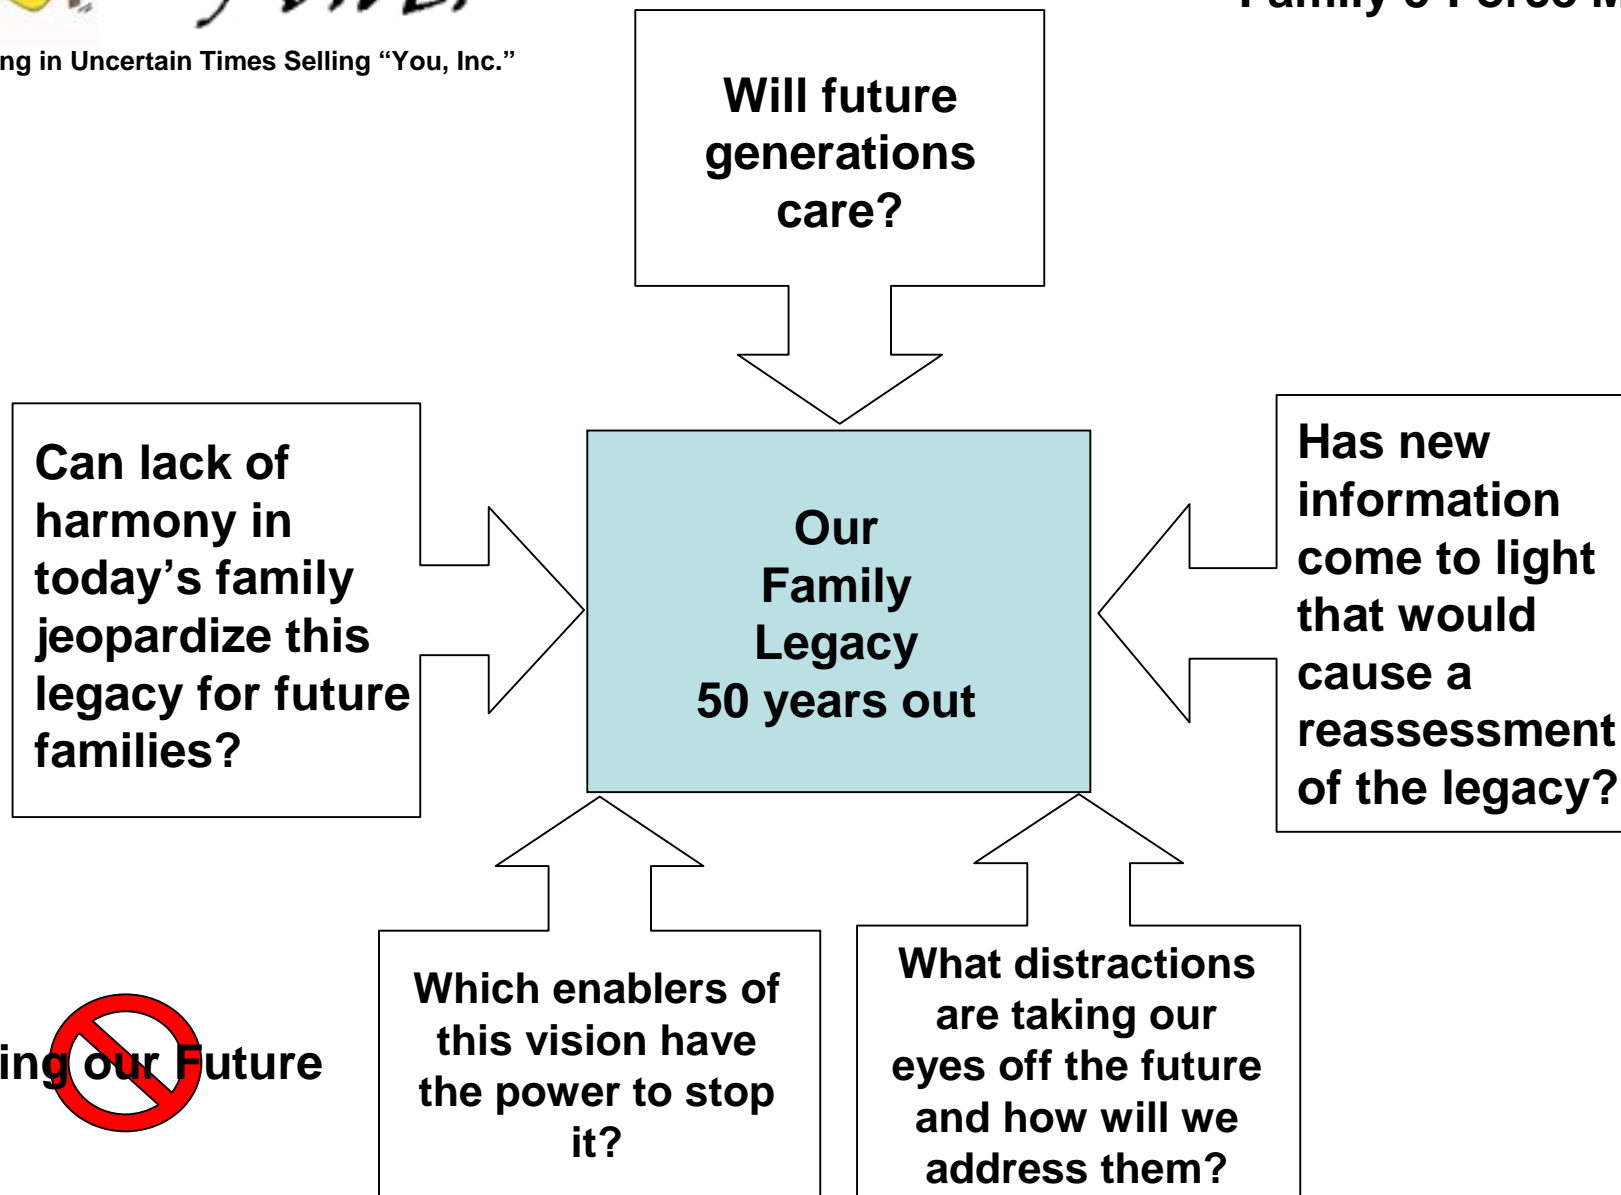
ng in Uncertain Times Selling “You, Inc.”

Family's Force M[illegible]

Will future generations care?

Can lack of harmony in today’s family jeopardize this legacy for future families?

Our Family Legacy 50 years out

Has new information come to light that would cause a reassessment of the legacy?

ing our Future

Which enablers of this vision have the power to stop it?

What distractions are taking our eyes off the future and how will we address them?